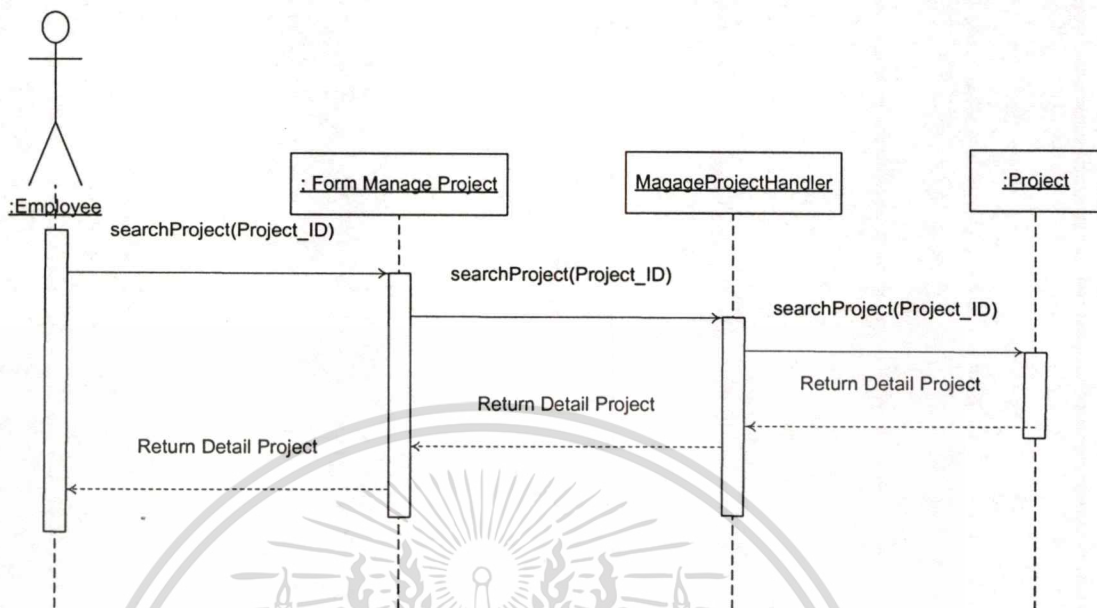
:Employee

: Form Manage Project

MagageProjectHandler

:Project

searchProject(Project_ID)

searchProject(Project_ID)

searchProject(Project_ID)

Return Detail Project

Return Detail Project

Return Detail Project